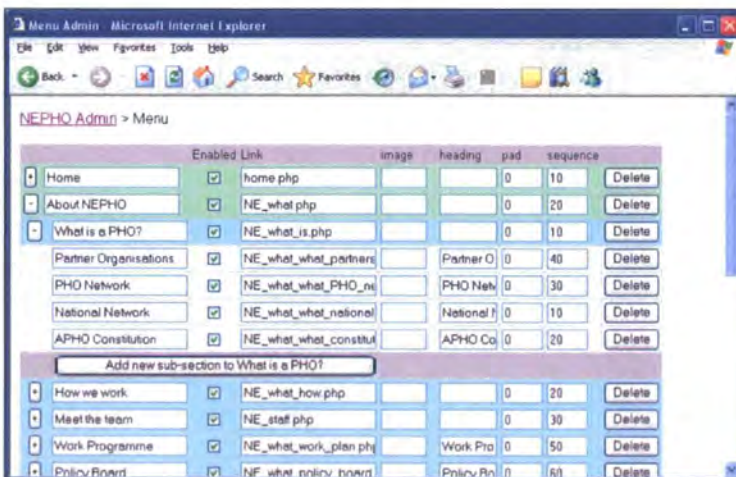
Menu Admin - Microsoft Internet Explorer

File Edit View Favorites Tools Help

Back Search Favorites

NEPHO Admin > Menu

| | | Enabled | Link | image | heading | pad | sequence | |
|---|---|---|---|---|---|---|---|---|
| + | Home | ☑ | home.php | | | 0 | 10 | Delete |
| - | About NEPHO | ☑ | NE_what.php | | | 0 | 20 | Delete |
| - | What is a PHO? | ☑ | NE_what_is.php | | | 0 | 10 | Delete |
| | Partner Organisations | ☑ | NE_what_what_partners | | Partner O | 0 | 40 | Delete |
| | PHO Network | ☑ | NE_what_what_PHO_ne | | PHO Netv | 0 | 30 | Delete |
| | National Network | ☑ | NE_what_what_national | | National I | 0 | 10 | Delete |
| | APHO Constitution | ☑ | NE_what_what_constitu | | APHO Co | 0 | 20 | Delete |

Add new sub-section to What is a PHO?

| | | Enabled | Link | image | heading | pad | sequence | |
|---|---|---|---|---|---|---|---|---|
| + | How we work | ☑ | NE_what_how.php | | | 0 | 20 | Delete |
| + | Meet the team | ☑ | NE_staff.php | | | 0 | 30 | Delete |
| + | Work Programme | ☑ | NE_what_work_plan.ph | | Work Pro | 0 | 50 | Delete |
| + | Policy Board | ☑ | NE_what_policy_board | | Policy Bo | 0 | 60 | Delete |